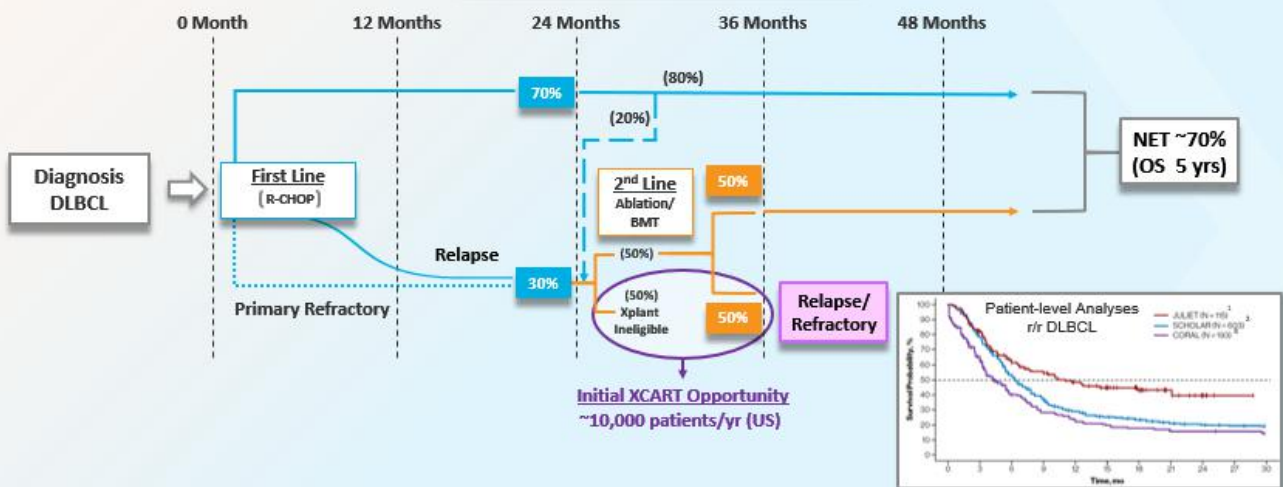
0 Month
12 Months
24 Months
36 Months
48 Months

Diagnosis DLBCL

First Line
(R-CHOP)

70%
(80%)
(20%)

2$^{nd}$ Line
Ablation/ BMT

50%

NET ~70%
(OS 5 yrs)

Relapse
(50%)
30%
(50%)
Xplant Ineligible
50%

Primary Refractory

Relapse/ Refractory

Initial XCART Opportunity
~10,000 patients/yr (US)

Patient-level Analyses
r/r DLBCL
JULIET (N = 115)
SCHOLAR (N = 603)
CORAL (N = 160)

Survival Probability, %
100
90
80
70
60
50
40
30
20
10
0
0 3 6 9 12 15 18 21 24 27 30
Time, mo